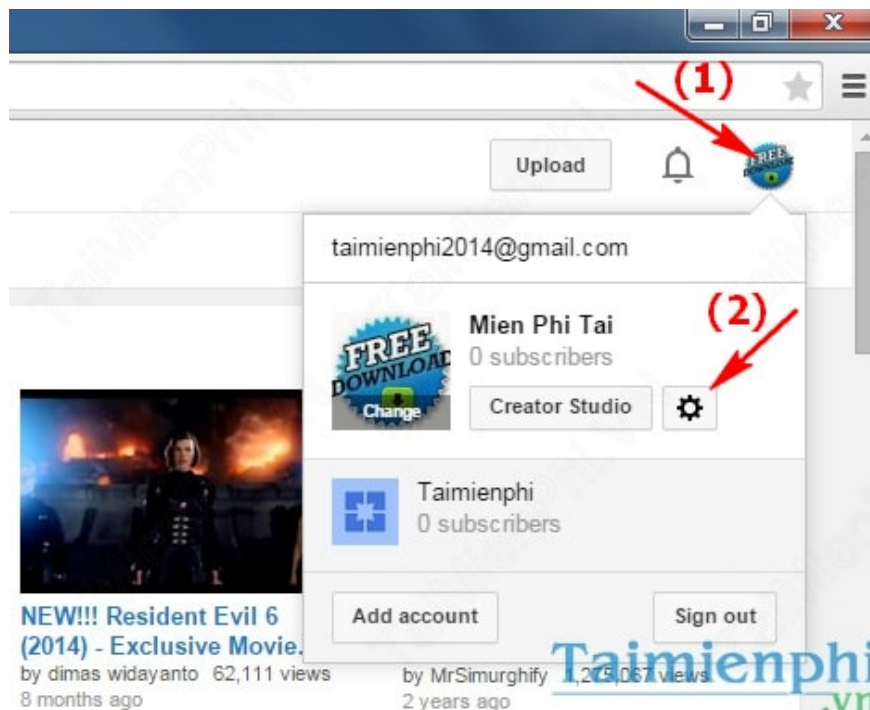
(1)

Upload

taimienphi2014@gmail.com

(2)

FREE DOWNLOAD

Change

Mien Phi Tai
0 subscribers

Creator Studio

Taimienphi
0 subscribers

Add account

Sign out

NEW!!! Resident Evil 6 (2014) - Exclusive Movie.
by dimas widayanto 62,111 views
8 months ago

by MrSimurghify 1,2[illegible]067 views
2 years ago

Taimienphi
.vn